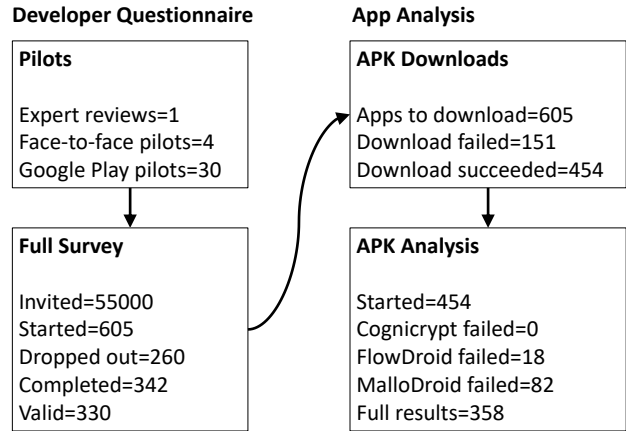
Developer Questionnaire

Pilots

Expert reviews=1
Face-to-face pilots=4
Google Play pilots=30

Full Survey

Invited=55000
Started=605
Dropped out=260
Completed=342
Valid=330

App Analysis

APK Downloads

Apps to download=605
Download failed=151
Download succeeded=454

APK Analysis

Started=454
Cognicrypt failed=0
FlowDroid failed=18
MalloDroid failed=82
Full results=358